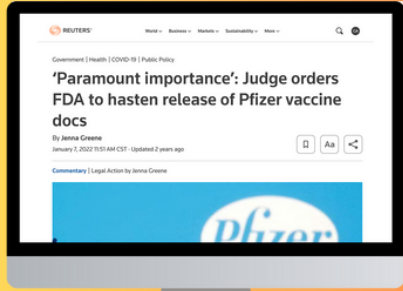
REUTERS

World Business Markets Sustainability More

Government | Health | COVID-19 | Public Policy

'Paramount importance': Judge orders FDA to hasten release of Pfizer vaccine docs

By Jenna Greene

January 7, 2022 11:51 AM CST · Updated 2 years ago

Aa

Commentary | Legal Action by Jenna Greene

Pfizer